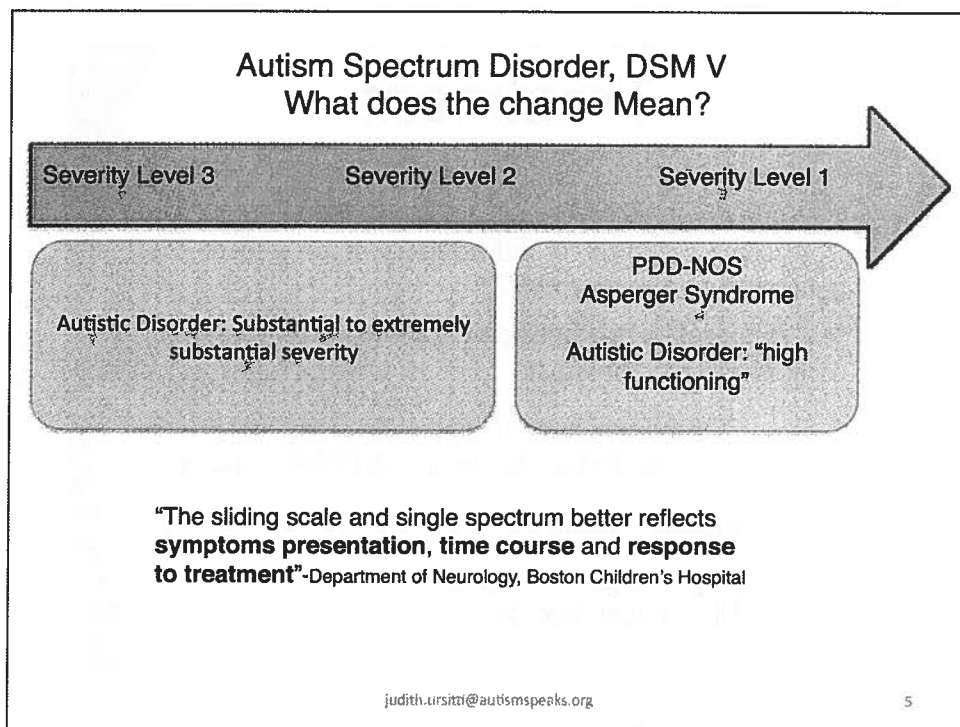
Autism Spectrum Disorder, DSM V
What does the change Mean?

Severity Level 3

Severity Level 2

Severity Level 1

Autistic Disorder: Substantial to extremely substantial severity

PDD-NOS
Asperger Syndrome

Autistic Disorder: "high functioning"

"The sliding scale and single spectrum better reflects **symptoms presentation**, **time course** and **response to treatment**"-Department of Neurology, Boston Children's Hospital

judith.ursitti@autismspeaks.org

5